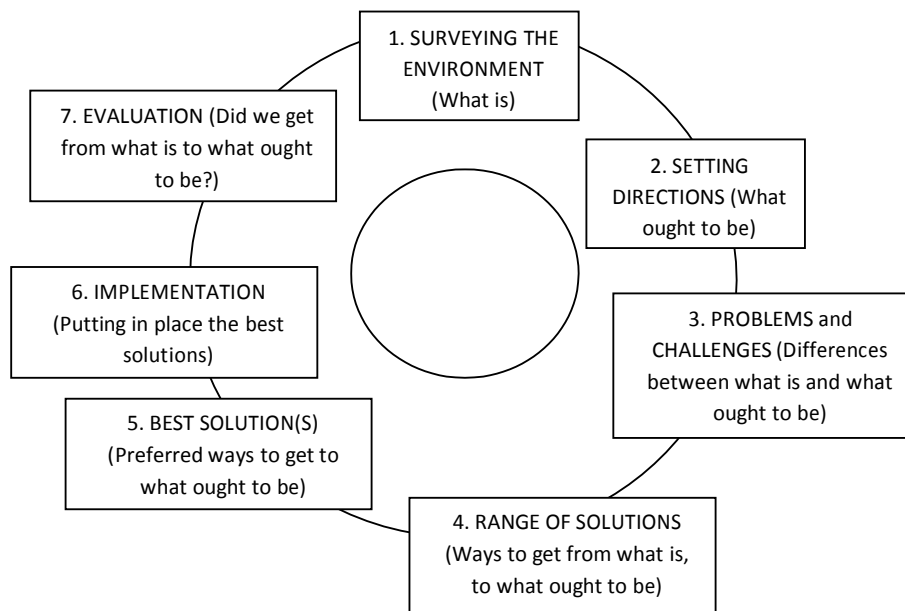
1. SURVEYING THE ENVIRONMENT (What is)

2. SETTING DIRECTIONS (What ought to be)

3. PROBLEMS and CHALLENGES (Differences between what is and what ought to be)

4. RANGE OF SOLUTIONS (Ways to get from what is, to what ought to be)

5. BEST SOLUTION(S) (Preferred ways to get to what ought to be)

6. IMPLEMENTATION (Putting in place the best solutions)

7. EVALUATION (Did we get from what is to what ought to be?)